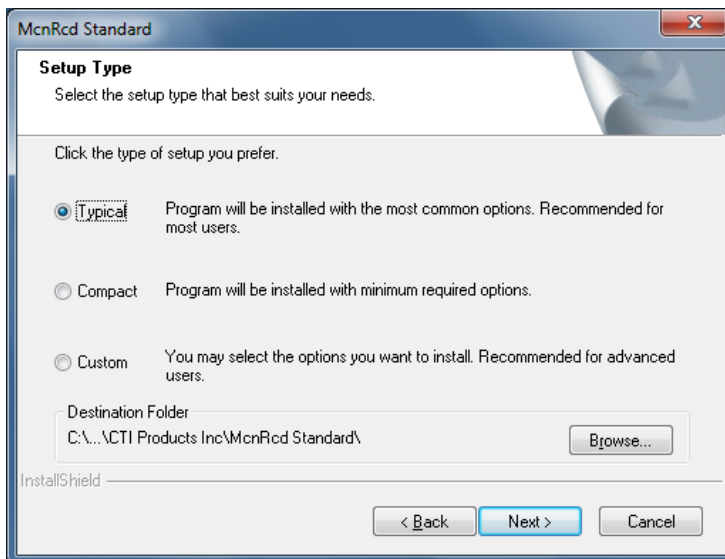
McnRcd Standard

Setup Type

Select the setup type that best suits your needs.

Click the type of setup you prefer.

Typical Program will be installed with the most common options. Recommended for most users.

Compact Program will be installed with minimum required options.

Custom You may select the options you want to install. Recommended for advanced users.

Destination Folder

C:\...\CTI Products Inc\McnRcd Standard\

Browse...

InstallShield

< Back

Next >

Cancel